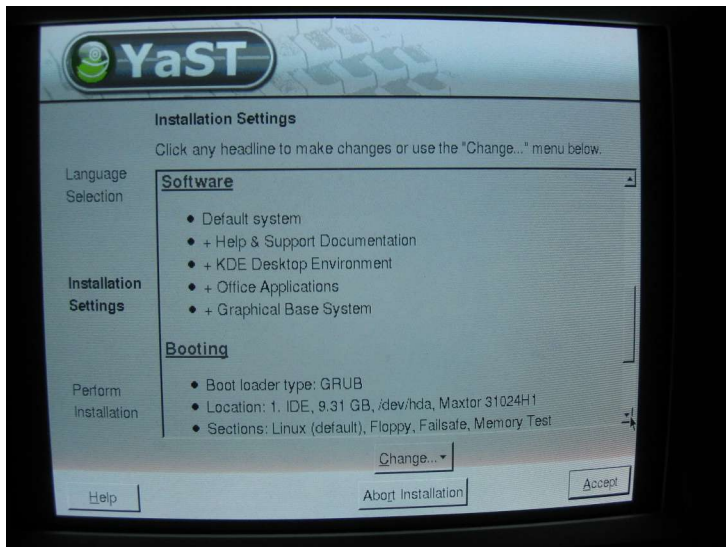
YaST

Installation Settings

Click any headline to make changes or use the "Change..." menu below.

Language Selection

Installation Settings

Perform Installation

Software

- Default system
- + Help & Support Documentation
- + KDE Desktop Environment
- + Office Applications
- + Graphical Base System

Booting

- Boot loader type: GRUB
- Location: 1. IDE, 9.31 GB, /dev/hda, Maxtor 31024H1
- Sections: Linux (default), Floppy, Failsafe, Memory Test

Change...

Help

Abort Installation

Accept